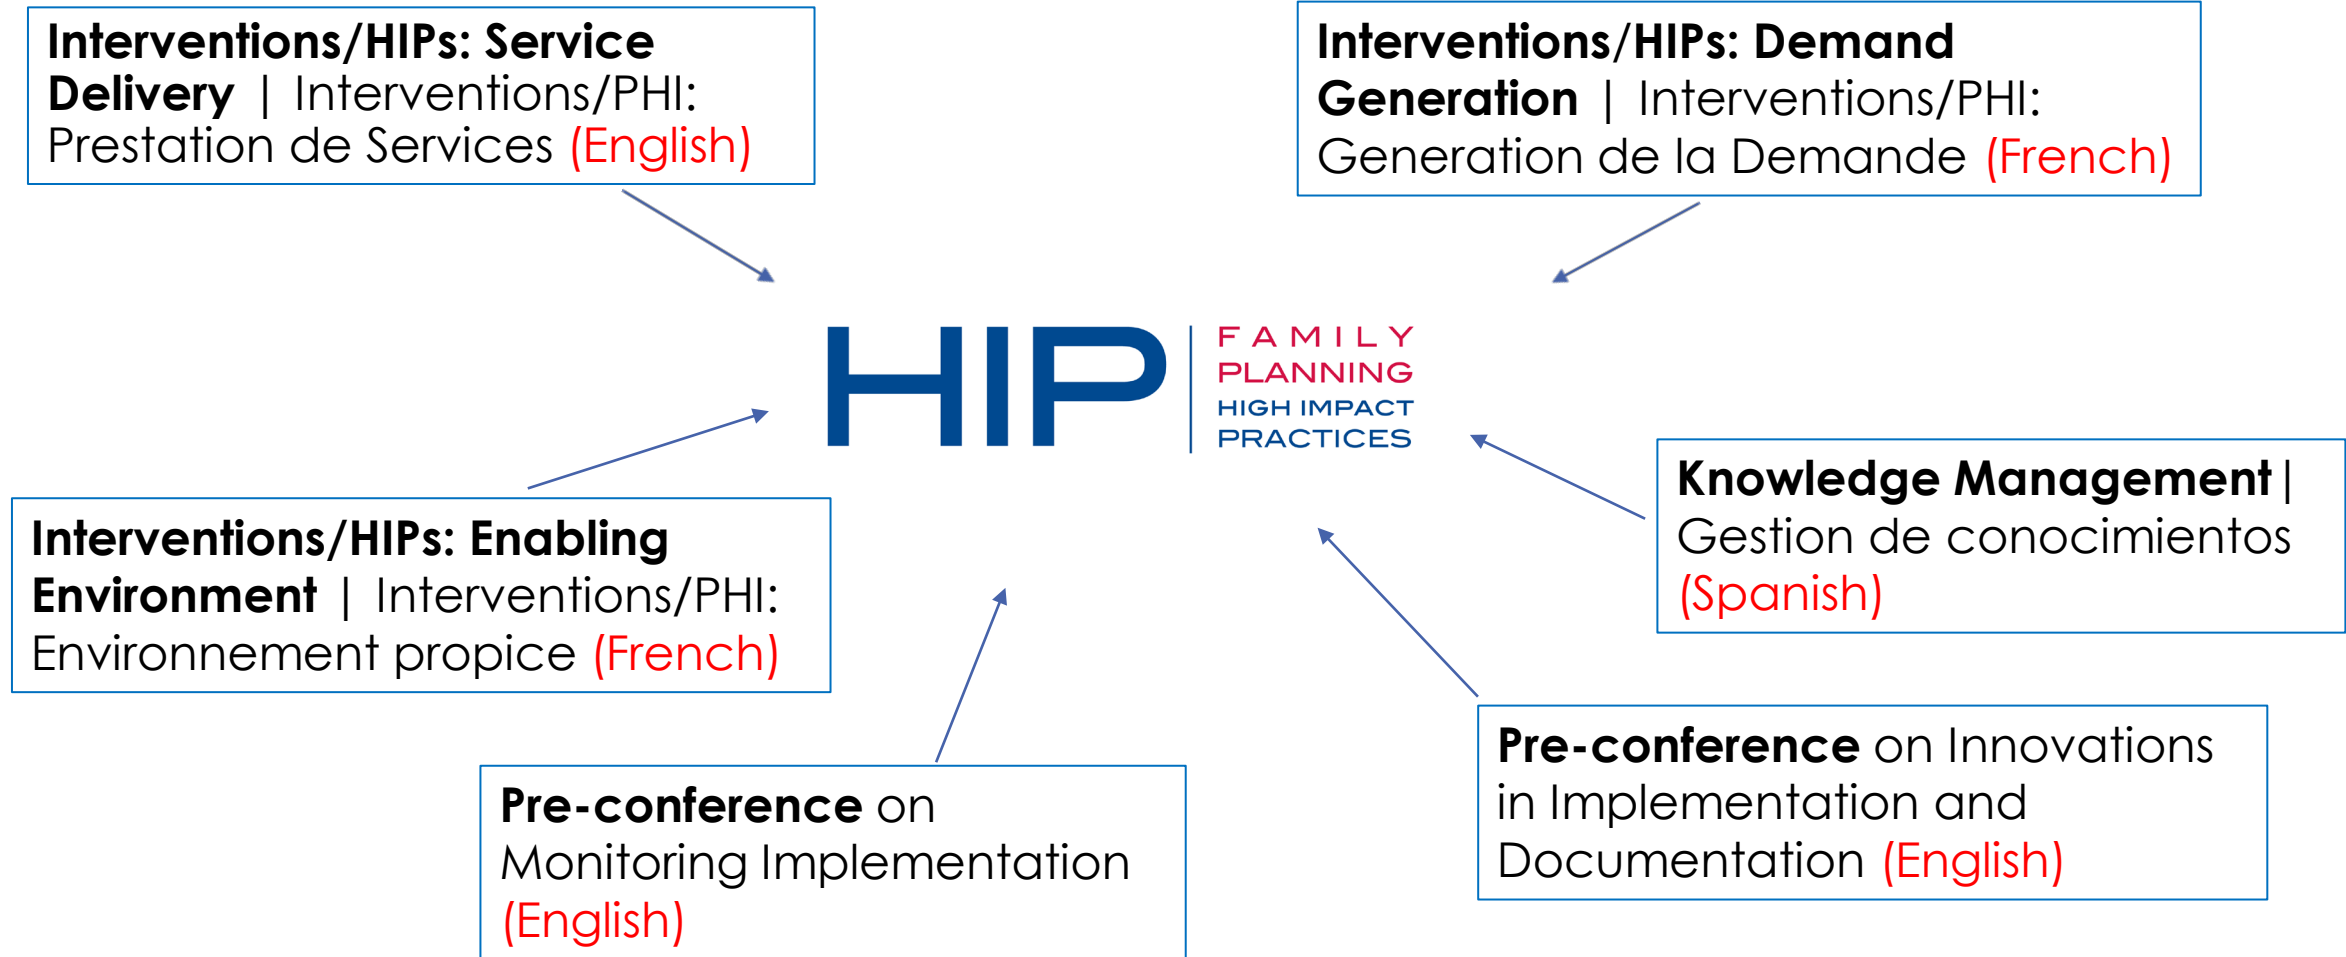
Interventions/HIPs: Service Delivery | Interventions/PHI: Prestation de Services (English)

Interventions/HIPs: Demand Generation | Interventions/PHI: Generation de la Demande (French)

HIP FAMILY PLANNING HIGH IMPACT PRACTICES

Interventions/HIPs: Enabling Environment | Interventions/PHI: Environnement propice (French)

Knowledge Management | Gestion de conocimientos (Spanish)

Pre-conference on Monitoring Implementation (English)

Pre-conference on Innovations in Implementation and Documentation (English)